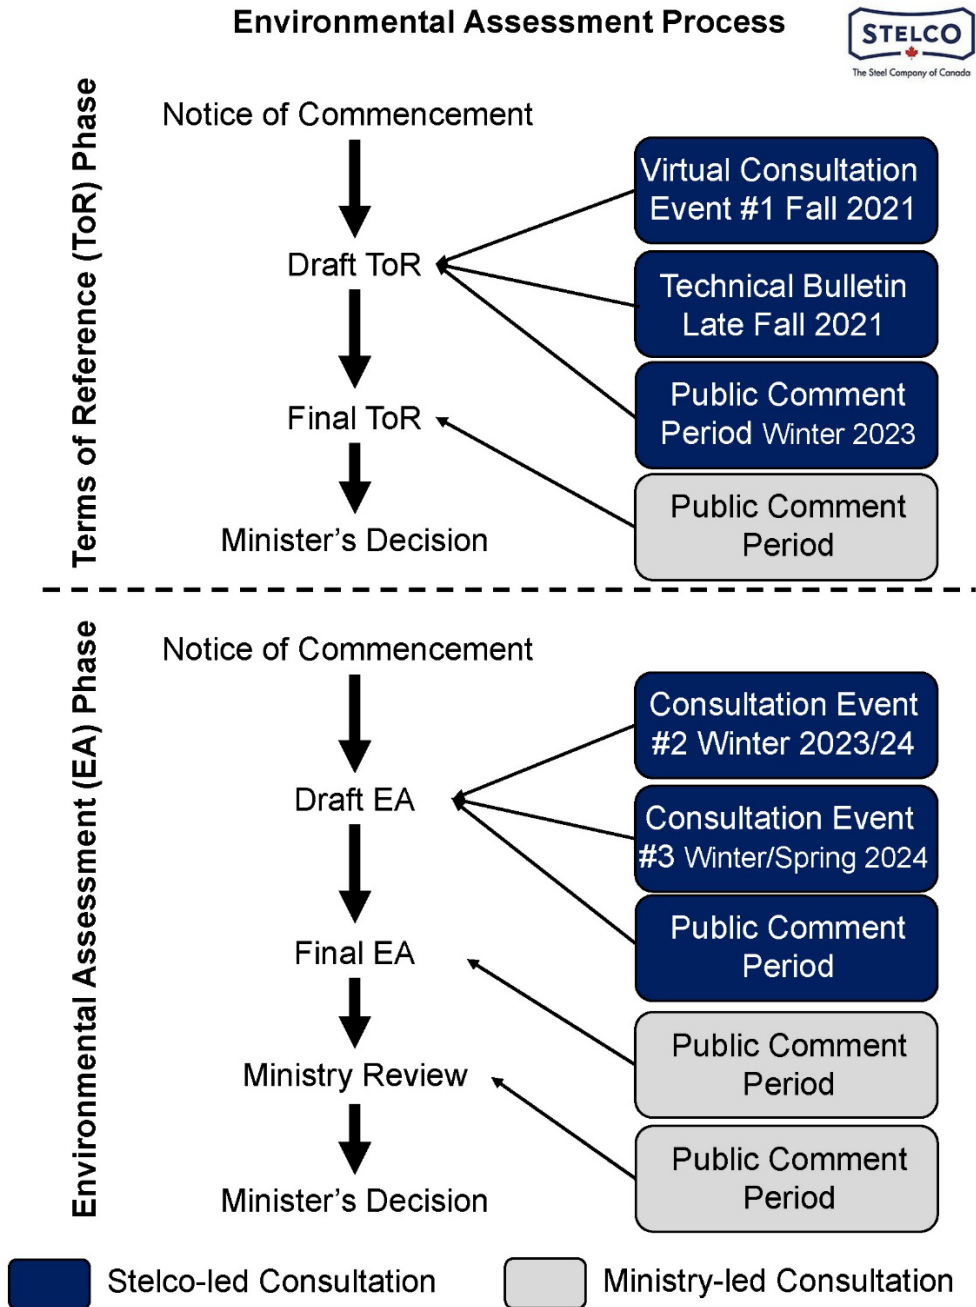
Environmental Assessment Process

STELCO
The Steel Company of Canada

Terms of Reference (ToR) Phase

Notice of Commencement

Draft ToR

Final ToR

Minister's Decision

Virtual Consultation Event #1 Fall 2021

Technical Bulletin Late Fall 2021

Public Comment Period Winter 2023

Public Comment Period

Environmental Assessment (EA) Phase

Notice of Commencement

Draft EA

Final EA

Ministry Review

Minister's Decision

Consultation Event #2 Winter 2023/24

Consultation Event #3 Winter/Spring 2024

Public Comment Period

Public Comment Period

Public Comment Period

Stelco-led Consultation

Ministry-led Consultation